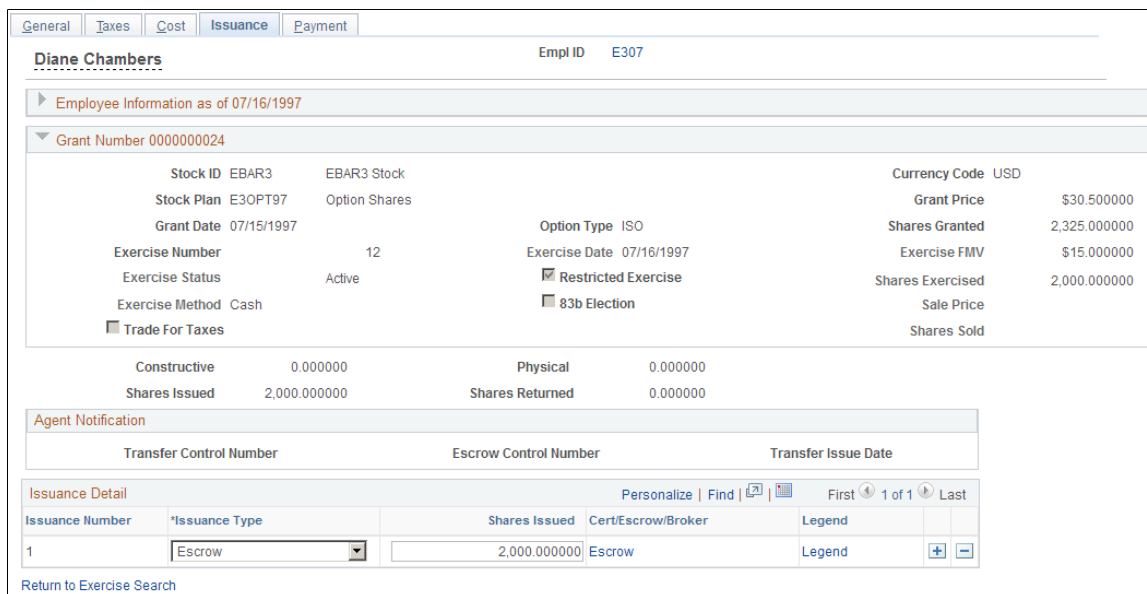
General | Taxes | Cost | Issuance | Payment

Diane Chambers

Empl ID E307

Employee Information as of 07/16/1997

Grant Number 0000000024

Stock ID EBAR3 EBAR3 Stock
Currency Code USD
Stock Plan E3OPT97 Option Shares
Grant Price $30.500000
Grant Date 07/15/1997
Option Type ISO
Shares Granted 2,325.000000
Exercise Number 12
Exercise Date 07/16/1997
Exercise FMV $15.000000
Exercise Status Active
Restricted Exercise
Shares Exercised 2,000.000000
Exercise Method Cash
83b Election
Sale Price
Trade For Taxes
Shares Sold

Constructive 0.000000
Physical 0.000000
Shares Issued 2,000.000000
Shares Returned 0.000000

Agent Notification

Transfer Control Number
Escrow Control Number
Transfer Issue Date

Issuance Detail
Personalize | Find | First 1 of 1 Last

| Issuance Number | *Issuance Type | Shares Issued | Cert/Escrow/Broker | Legend | | |
|---|---|---|---|---|---|---|
| 1 | Escrow | 2,000.000000 | Escrow | Legend | + | − |

Return to Exercise Search